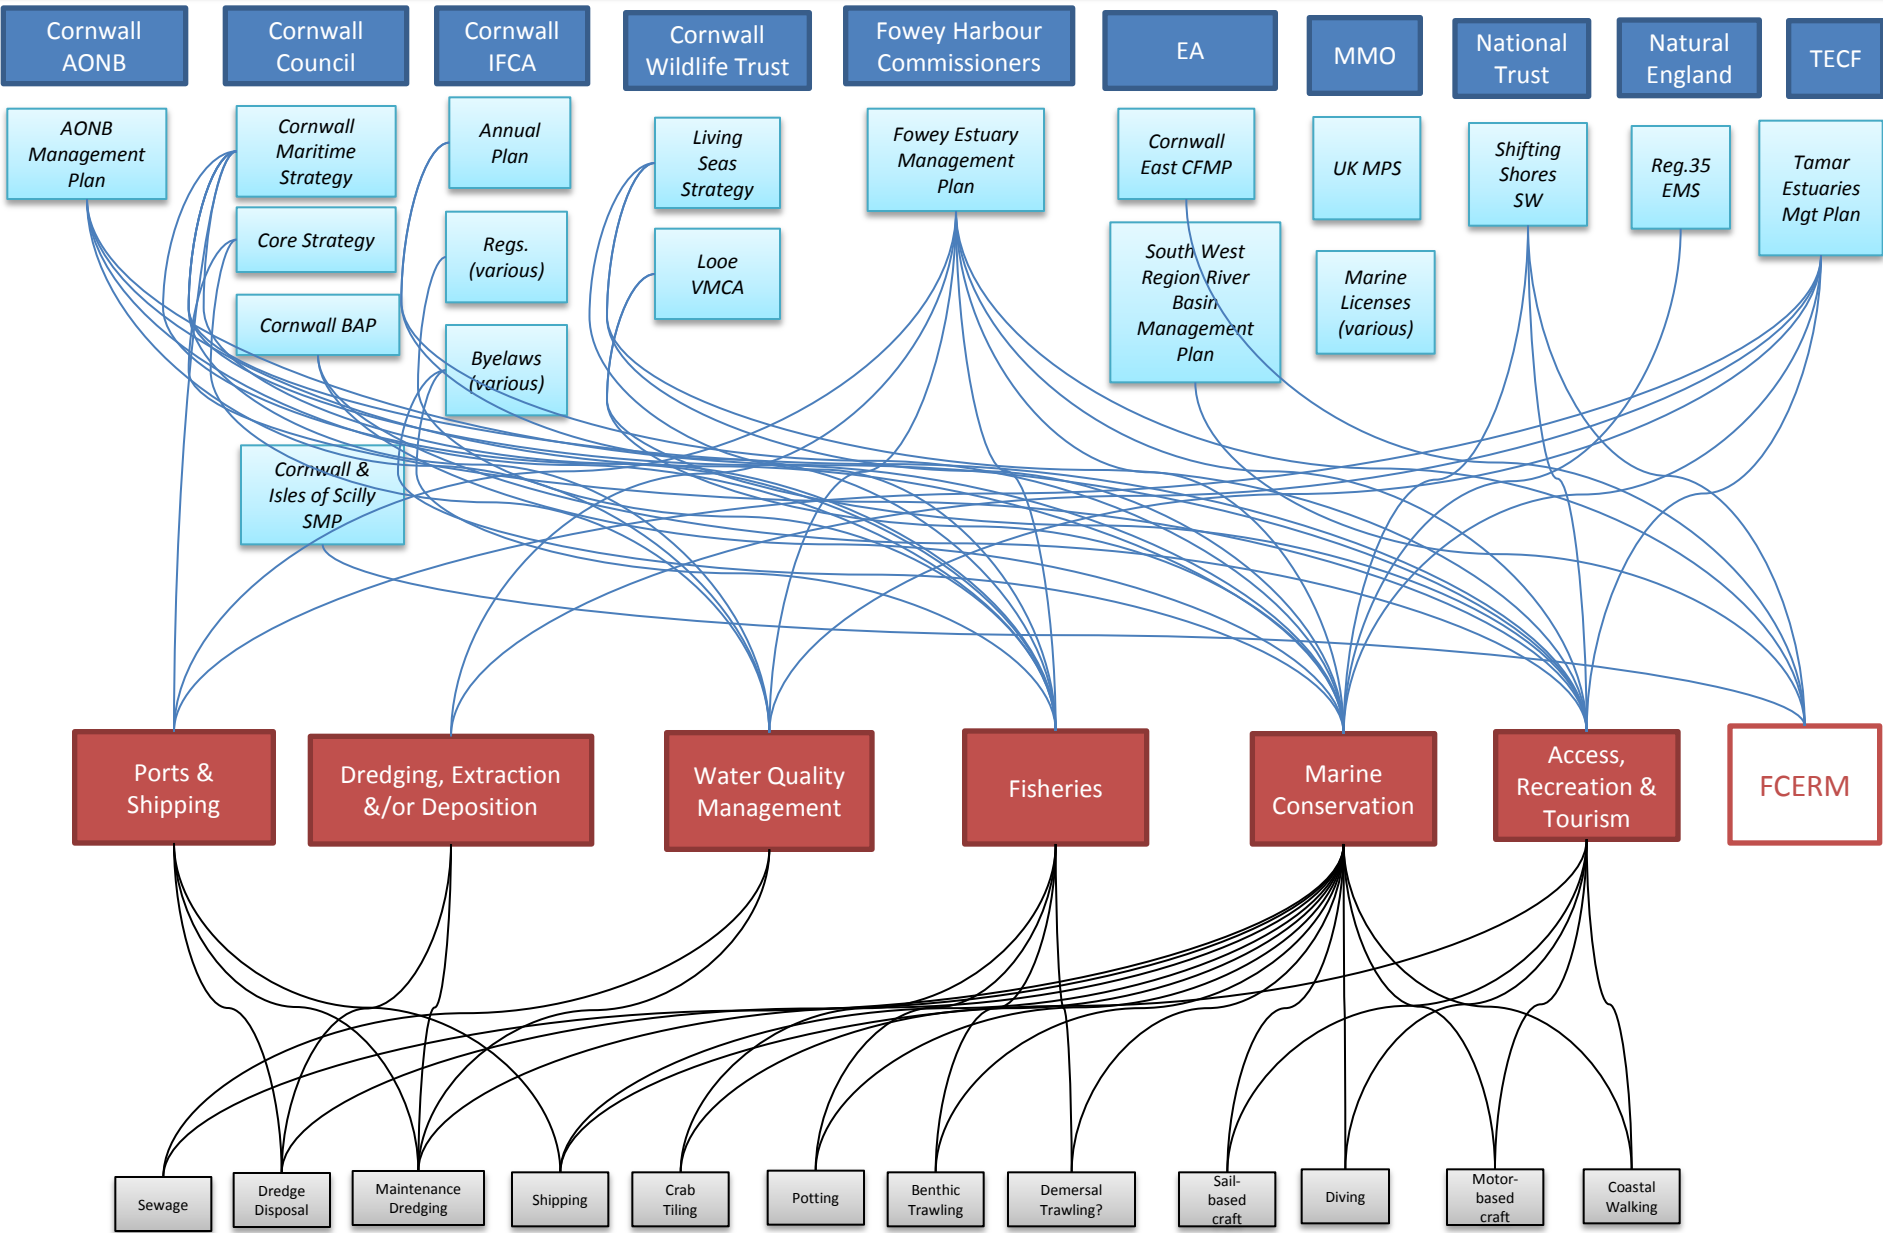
Cornwall AONB

Cornwall Council

Cornwall IFCA

Cornwall Wildlife Trust

Fowey Harbour Commissioners

EA

MMO

National Trust

Natural England

TECF

AONB Management Plan

Cornwall Maritime Strategy

Core Strategy

Cornwall BAP

Cornwall & Isles of Scilly SMP

Annual Plan

Regs. (various)

Byelaws (various)

Living Seas Strategy

Looe VMCA

Fowey Estuary Management Plan

Cornwall East CFMP

South West Region River Basin Management Plan

UK MPS

Marine Licenses (various)

Shifting Shores SW

Reg.35 EMS

Tamar Estuaries Mgt Plan

Ports & Shipping

Dredging, Extraction &/or Deposition

Water Quality Management

Fisheries

Marine Conservation

Access, Recreation & Tourism

FCERM

Sewage

Dredge Disposal

Maintenance Dredging

Shipping

Crab Tiling

Potting

Benthic Trawling

Demersal Trawling?

Sail-based craft

Diving

Motor-based craft

Coastal Walking